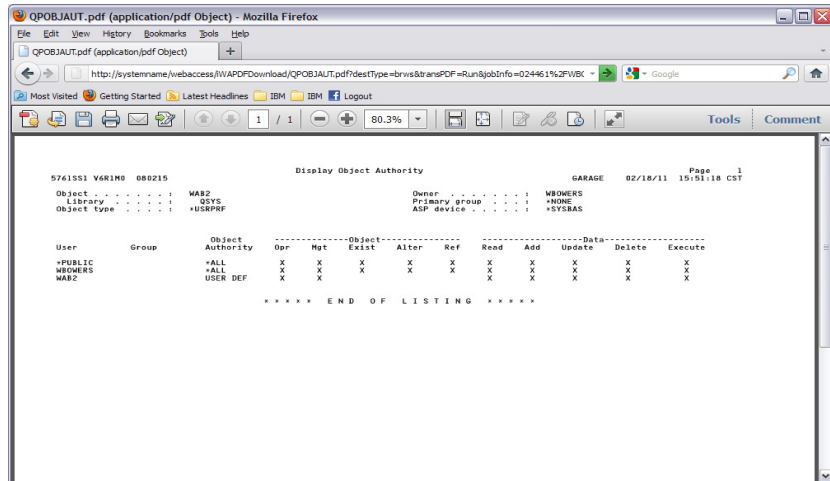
QPOBJAUT.pdf (application/pdf Object) - Mozilla Firefox

File Edit View History Bookmarks Tools Help

QPOBJAUT.pdf (application/pdf Object)

http://systemname/webaccess/iWAPDFDownload/QPOBJAUT.pdf?destType=brws&transPDF=Run&jobInfo=024461%2FWB(

Google

Most Visited Getting Started Latest Headlines IBM IBM Logout

1 / 1 80.3%

Tools Comment

Display Object Authority

5761SS1 V6R1M0 080215 GARAGE 02/18/11 15:51:18 CST Page 1

Object . . . . . . . : WAB2
Library . . . . . : QSYS
Object type . . . . : *USRPRF

Owner . . . . . . . : WBOWERS
Primary group . . . : *NONE
ASP device . . . . . : *SYSBAS

| User | Group | Object Authority | Opr | Mgt | Exist | Alter | Ref | Read | Add | Update | Delete | Execute |
|---|---|---|---|---|---|---|---|---|---|---|---|---|
| *PUBLIC | | *ALL | X | X | X | X | X | X | X | X | X | X |
| WBOWERS | | *ALL | X | X | X | X | X | X | X | X | X | X |
| WAB2 | | USER DEF | X | X | | | | X | X | X | X | X |

-Object- -Data-

* * * * * END OF LISTING * * * * *